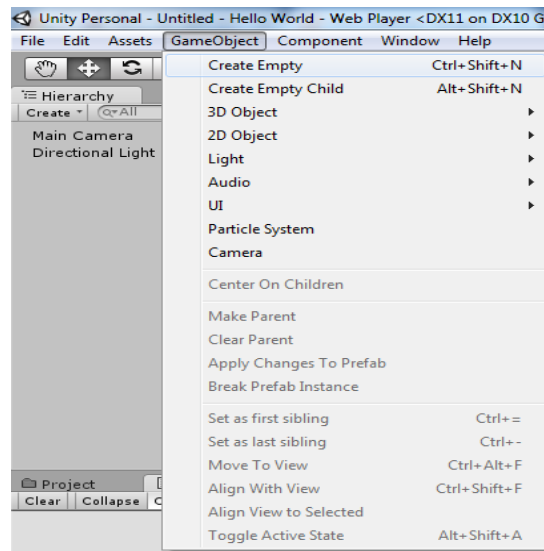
Unity Personal - Untitled - Hello World - Web Player <DX11 on DX10 G

File Edit Assets GameObject Component Window Help

Hierarchy
Create ▾ Q▾All
Main Camera
Directional Light

Create Empty Ctrl+Shift+N
Create Empty Child Alt+Shift+N
3D Object
2D Object
Light
Audio
UI
Particle System
Camera
Center On Children
Make Parent
Clear Parent
Apply Changes To Prefab
Break Prefab Instance
Set as first sibling Ctrl+=
Set as last sibling Ctrl+-
Move To View Ctrl+Alt+F
Align With View Ctrl+Shift+F
Align View to Selected
Toggle Active State Alt+Shift+A

Project
Clear Collapse C